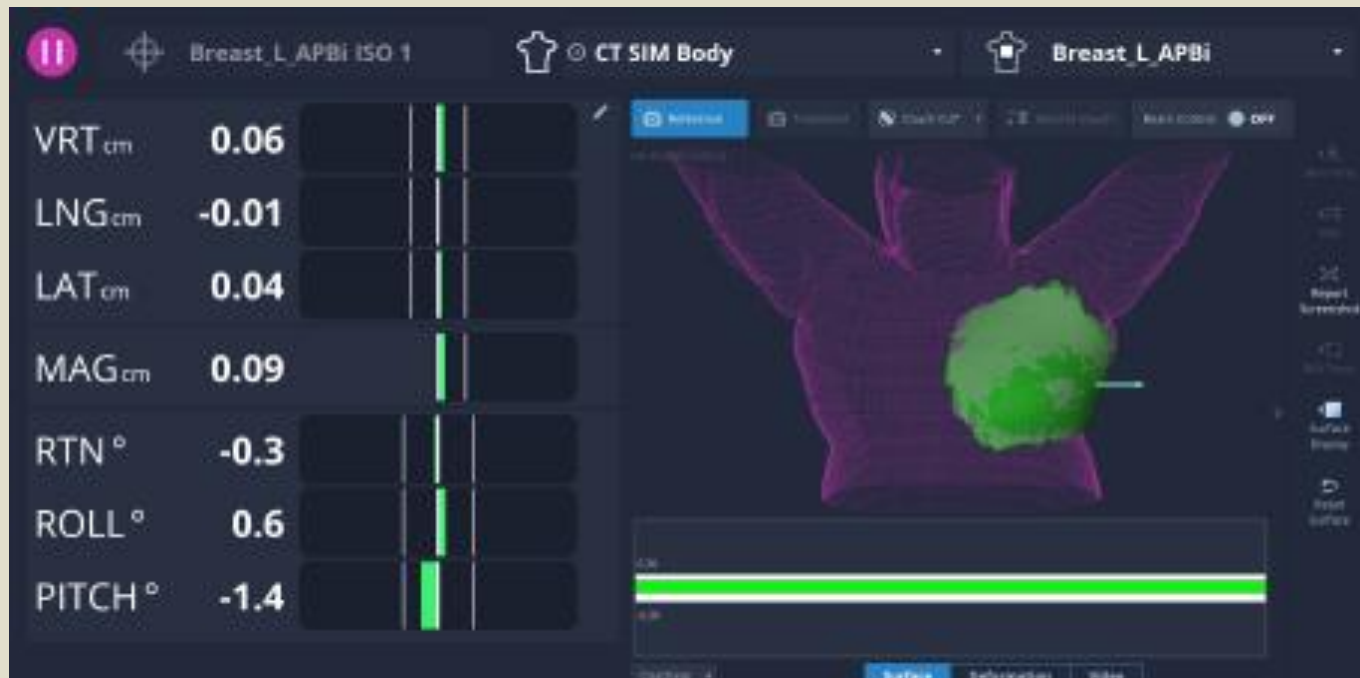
Breast_L_APBi ISO 1

CT SIM Body

Breast_L_APBi

VRT cm 0.06

LNG cm -0.01

LAT cm 0.04

MAG cm 0.09

RTN ° -0.3

ROLL ° 0.6

PITCH ° -1.4

Reference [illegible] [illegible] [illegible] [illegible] OFF

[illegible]

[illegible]

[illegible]

Report Screenshot

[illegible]

Surface Display

Reset Surface

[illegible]

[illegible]

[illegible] Surface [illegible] Video